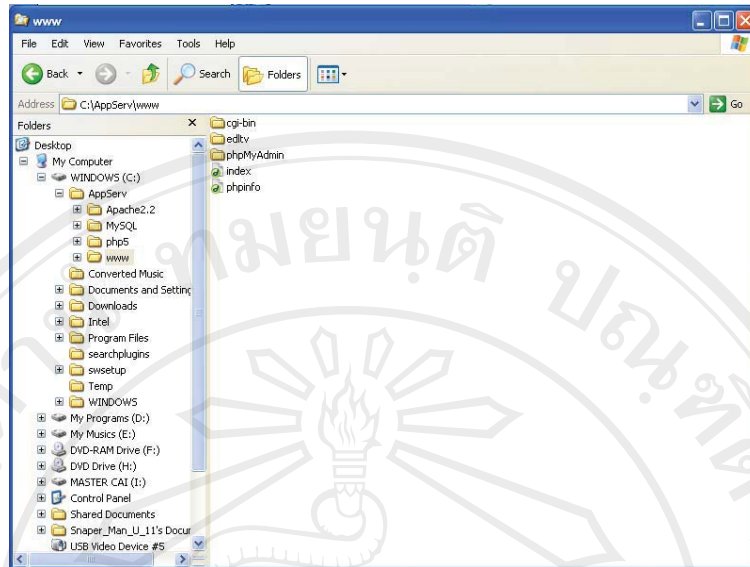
www

File Edit View Favorites Tools Help

Back Search Folders

Address C:\AppServ\www Go

Folders ×

Desktop
My Computer
WINDOWS (C:)
AppServ
Apache2.2
MySQL
php5
www
Converted Music
Documents and Settinc
Downloads
Intel
Program Files
searchplugins
swsetup
Temp
WINDOWS
My Programs (D:)
My Musics (E:)
DVD-RAM Drive (F:)
DVD Drive (H:)
MASTER CAI (I:)
Control Panel
Shared Documents
Snaper_Man_U_11's Docur
USB Video Device #5

cgi-bin
edltv
phpMyAdmin
index
phpinfo